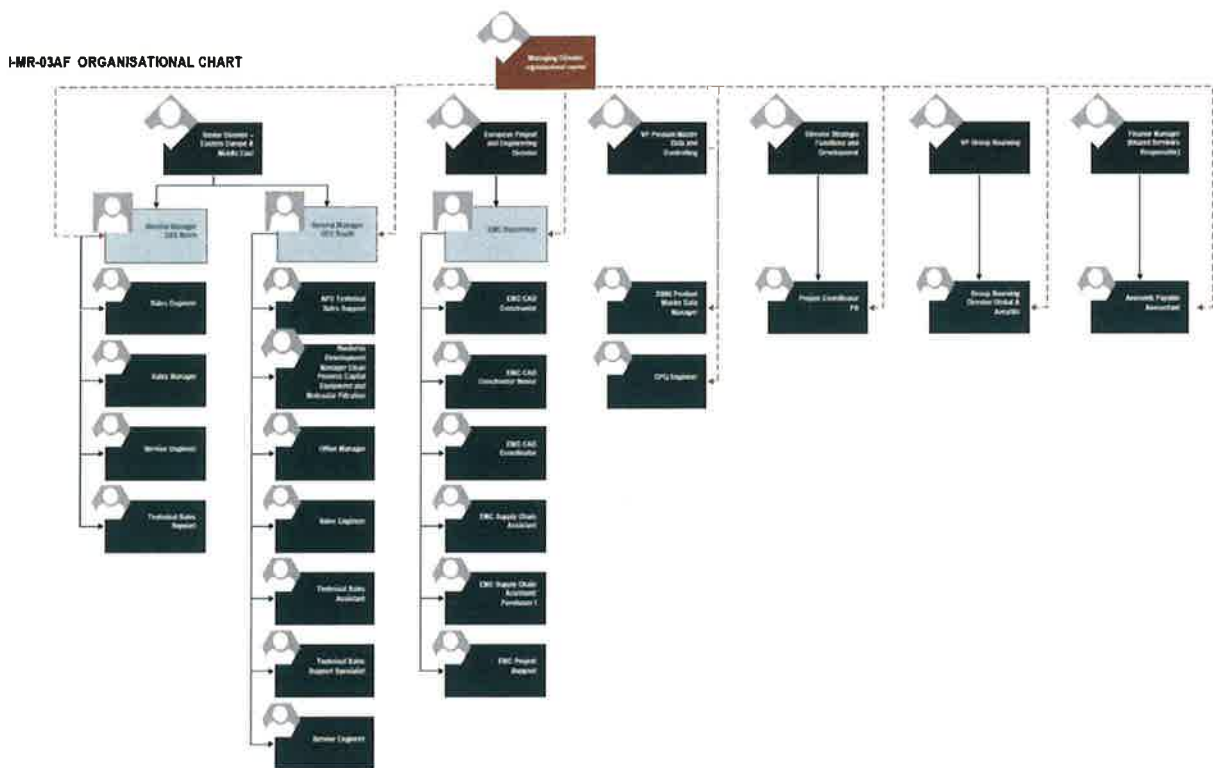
I-MR-03AF ORGANISATIONAL CHART

Managing Director organisational owner

Senior Director – Eastern Europe & Middle East

General Manager DEG North

Sales Engineer

Sales Manager

Service Engineer

Technical Sales Support

General Manager DEG South

NPS Technical Sales Support

Business Development Manager Clean Process Capital Equipment and Molecular Filtration

Office Manager

Sales Engineer

Technical Sales Assistant

Technical Sales Support Specialist

Service Engineer

European Project and Engineering Director

EMC Department

EMC CAD Constructor

EMC CAD Constructor Senior

EMC CAD Coordinator

EMC Supply Chain Assistant

EMC Supply Chain Assistant/ Purchaser I

EMC Project Support

VP Product Master Data and Controlling

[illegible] Product Master Data Manager

CFG Engineer

Director Strategic Functions and Development

Project Coordinator FR

VP Group Sourcing

Group Sourcing Director Global & Amplifil

Finance Manager (Shared Services Responsible)

Accounts Payable Accountant